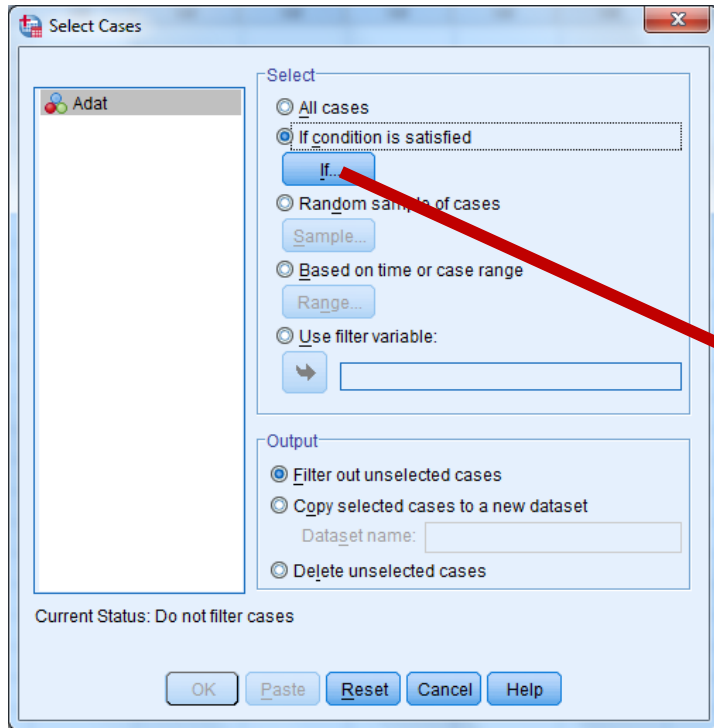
Select Cases

Adat

Select

All cases

If condition is satisfied

If...

Random sam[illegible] of cases

Sample...

Based on time or case range

Range...

Use filter variable:

Output

Filter out unselected cases

Copy selected cases to a new dataset

Dataset name:

Delete unselected cases

Current Status: Do not filter cases

OK

Paste

Reset

Cancel

Help